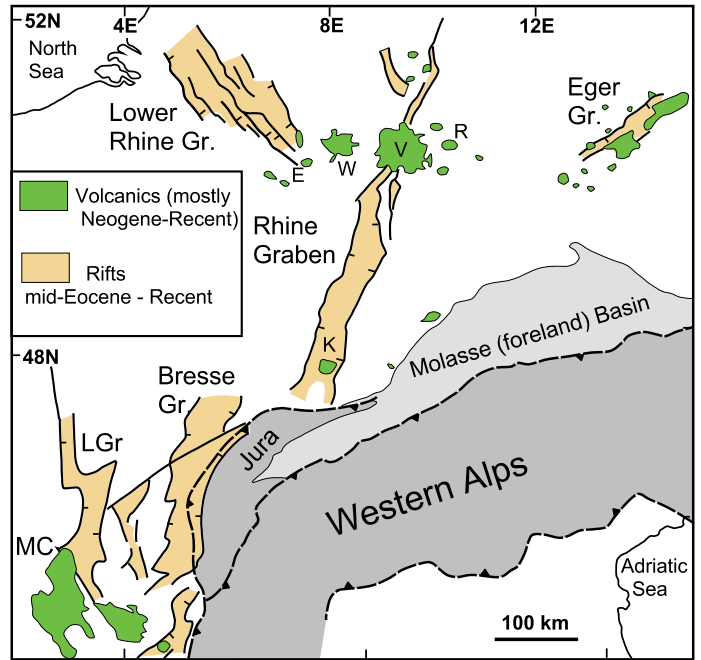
52N
4E
8E
12E
North Sea
Lower Rhine Gr.
E
W
V
R
Eger Gr.
Volcanics (mostly Neogene-Recent)
Rifts mid-Eocene - Recent
Rhine Graben
K
Molasse (foreland) Basin
48N
Bresse Gr
LGr
Jura
Western Alps
MC
Adriatic Sea
100 km